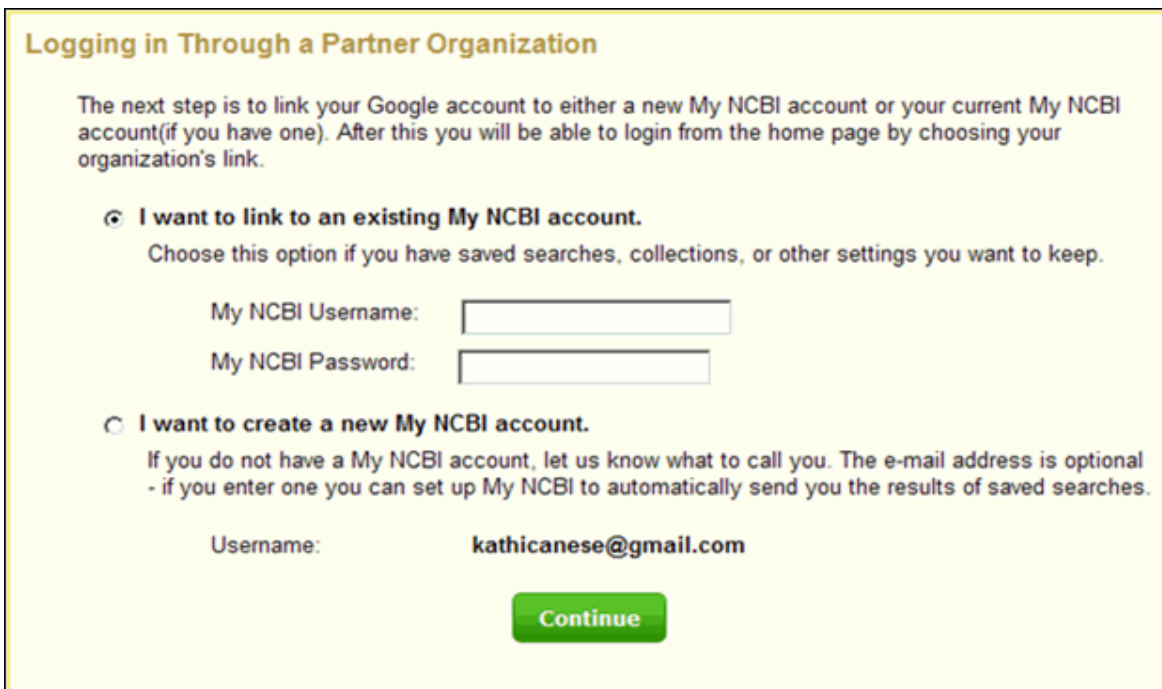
Logging in Through a Partner Organization

The next step is to link your Google account to either a new My NCBI account or your current My NCBI account(if you have one). After this you will be able to login from the home page by choosing your organization's link.

I want to link to an existing My NCBI account.

Choose this option if you have saved searches, collections, or other settings you want to keep.

My NCBI Username:

My NCBI Password:

I want to create a new My NCBI account.

If you do not have a My NCBI account, let us know what to call you. The e-mail address is optional - if you enter one you can set up My NCBI to automatically send you the results of saved searches.

Username: kathicanese@gmail.com

Continue